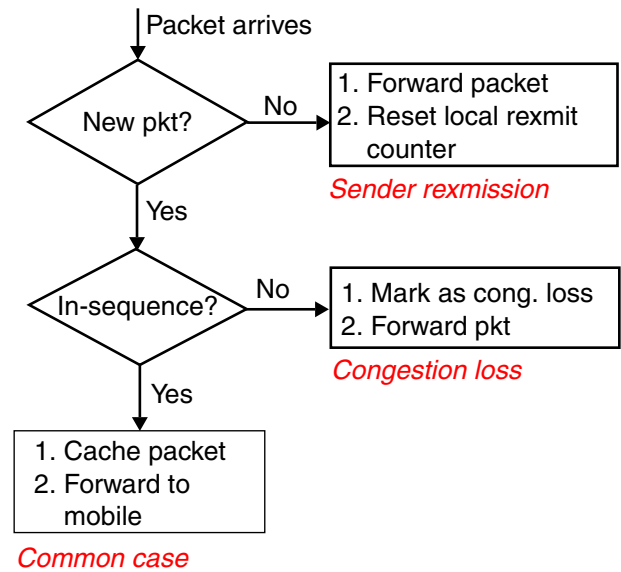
Packet arrives

New pkt?

No

1. Forward packet
2. Reset local rexmit counter

Sender rexmission

Yes

In-sequence?

No

1. Mark as cong. loss
2. Forward pkt

Congestion loss

Yes

1. Cache packet
2. Forward to mobile

Common case